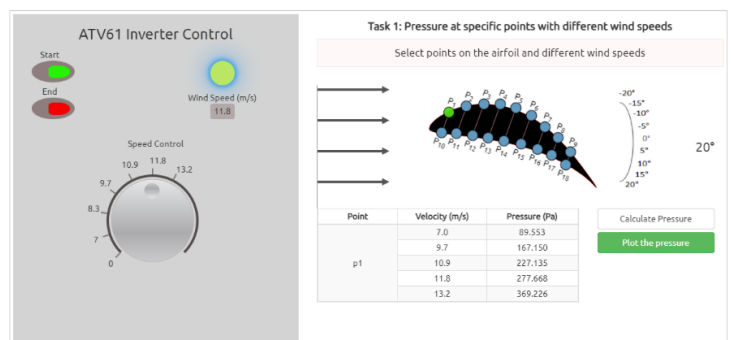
ATV61 Inverter Control

Start

End

Wind Speed (m/s)
11.8

Speed Control
0
7
8.3
9.7
10.9
11.8
13.2

Task 1: Pressure at specific points with different wind speeds

Select points on the airfoil and different wind speeds

$P_1$ $P_2$ $P_3$ $P_4$ $P_5$ $P_6$ $P_7$ $P_8$ $P_9$ $P_{10}$ $P_{11}$ $P_{12}$ $P_{13}$ $P_{14}$ $P_{15}$ $P_{16}$ $P_{17}$ $P_{18}$

-20°
-15°
-10°
-5°
0°
5°
10°
15°
20°

20°

| Point | Velocity (m/s) | Pressure (Pa) |
|---|---|---|
| p1 | 7.0 | 89.553 |
| | 9.7 | 167.150 |
| | 10.9 | 227.135 |
| | 11.8 | 277.668 |
| | 13.2 | 369.226 |

Calculate Pressure

Plot the pressure